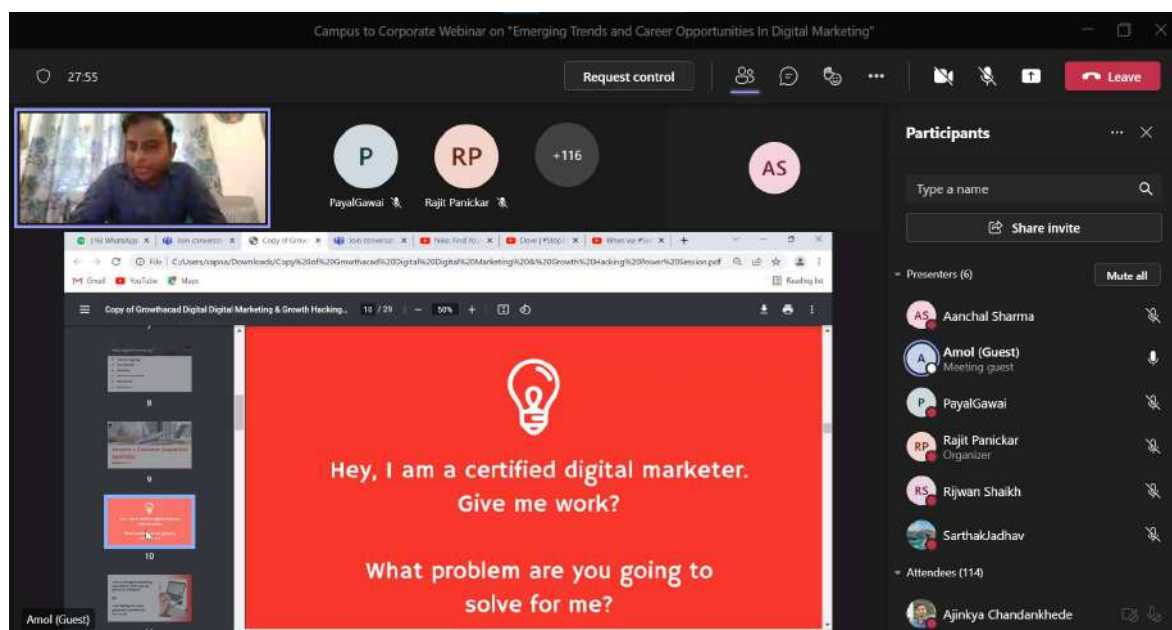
Campus to Corporate Webinar on "Emerging Trends and Career Opportunities In Digital Marketing"

27:55

Request control

Leave

P
PayalGawai

RP
Rajit Panickar

+116

AS

(16) WhatsApp
Join conversati
Copy of Grow
Join conversati
Nike: Find Yo
Done | #Stop
When we #s

File C:/Users/sapna/Downloads/Copy%20of%20Growthacad%20Digital%20Digital%20Marketing%20&%20Growth%20Hacking%20Power%20Session.pdf

Gmail YouTube Maps
Reading list

Copy of Growthacad Digital Digital Marketing & Growth Hacking...
10 / 29
50%

8
9
10

Hey, I am a certified digital marketer. Give me work?

What problem are you going to solve for me?

Amol (Guest)

Participants

Type a name

Share invite

Presenters (6)
Mute all

AS Aanchal Sharma

A Amol (Guest)
Meeting guest

P PayalGawai

RP Rajit Panickar
Organizer

RS Rijwan Shaikh

SarthakJadhav

Attendees (114)

Ajinkya Chandankhede